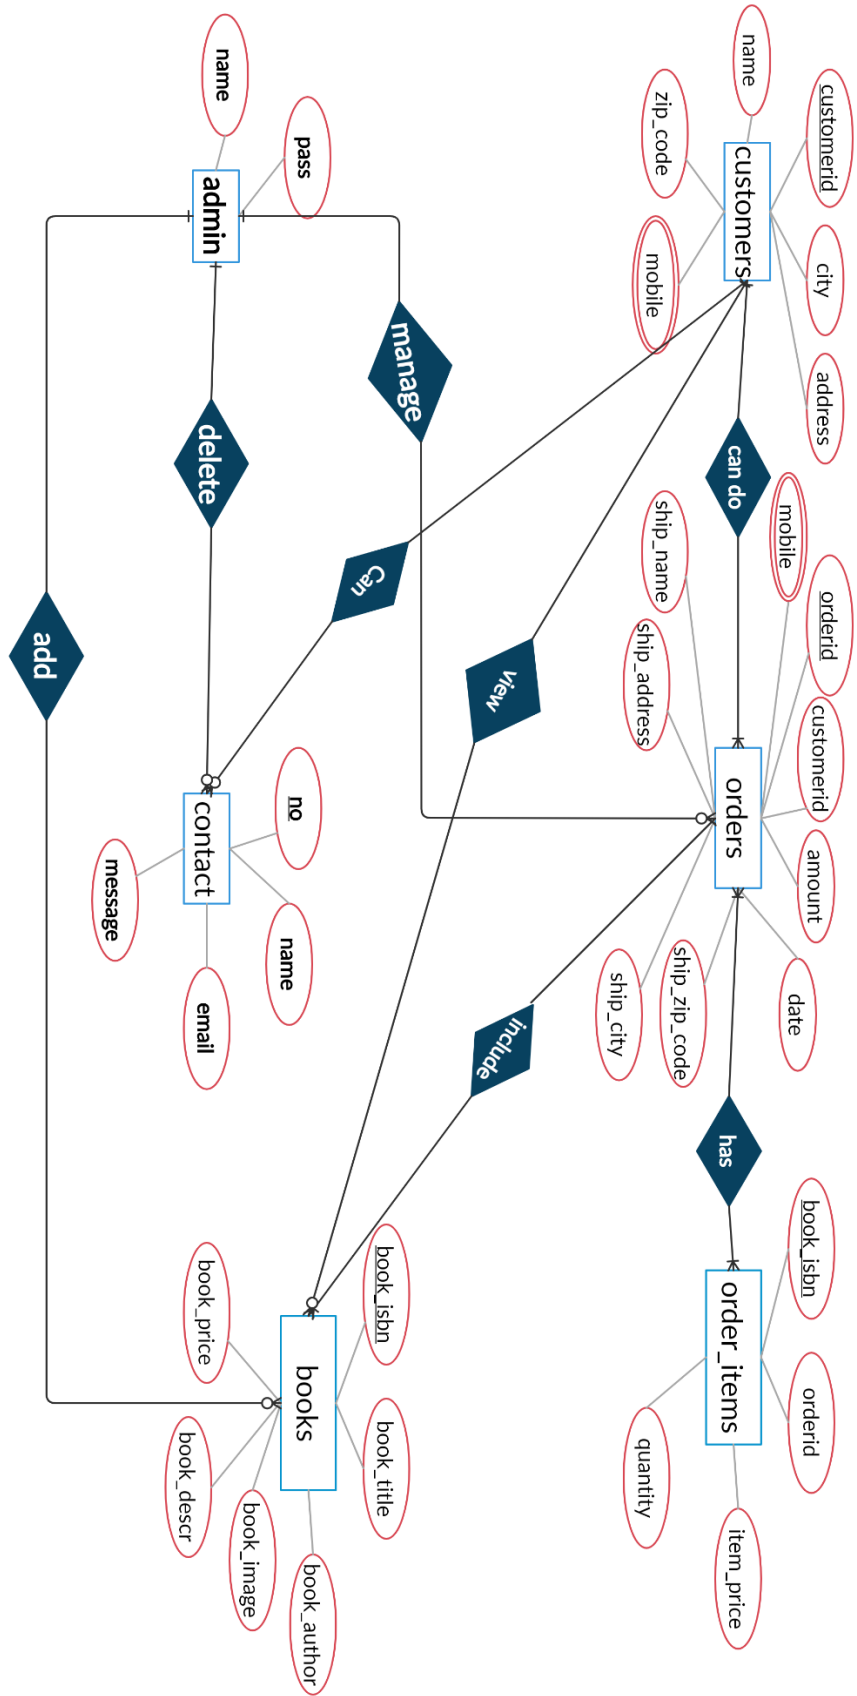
name
pass
admin
delete
manage
add
contact
no
name
email
message
Can
customers
name
customerid
zip_code
city
mobile
address
can do
View
orders
ship_name
mobile
orderid
ship_address
customerid
amount
date
ship_zip_code
ship_city
include
has
order_items
book_isbn
orderid
quantity
item_price
books
book_isbn
book_price
book_title
book_descr
book_image
book_author